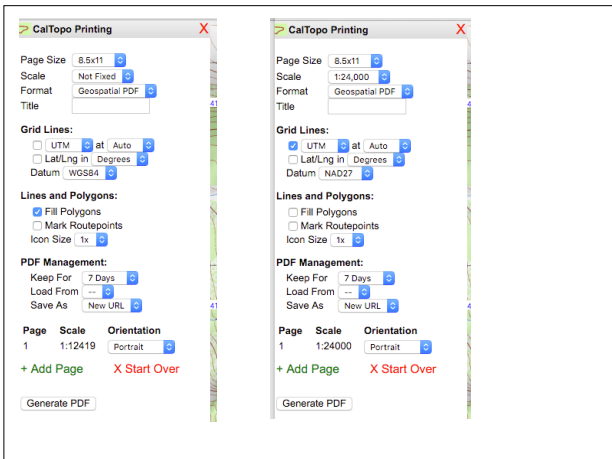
CalTopo Printing X

Page Size 8.5x11
Scale Not Fixed
Format Geospatial PDF
Title

Grid Lines:
UTM at Auto
Lat/Lng in Degrees
Datum WGS84

Lines and Polygons:
Fill Polygons
Mark Routepoints
Icon Size 1x

PDF Management:
Keep For 7 Days
Load From --
Save As New URL

| Page | Scale | Orientation |
|---|---|---|
| 1 | 1:12419 | Portrait |

+ Add Page X Start Over

Generate PDF

CalTopo Printing X

Page Size 8.5x11
Scale 1:24,000
Format Geospatial PDF
Title

Grid Lines:
UTM at Auto
Lat/Lng in Degrees
Datum NAD27

Lines and Polygons:
Fill Polygons
Mark Routepoints
Icon Size 1x

PDF Management:
Keep For 7 Days
Load From --
Save As New URL

| Page | Scale | Orientation |
|---|---|---|
| 1 | 1:24000 | Portrait |

+ Add Page X Start Over

Generate PDF